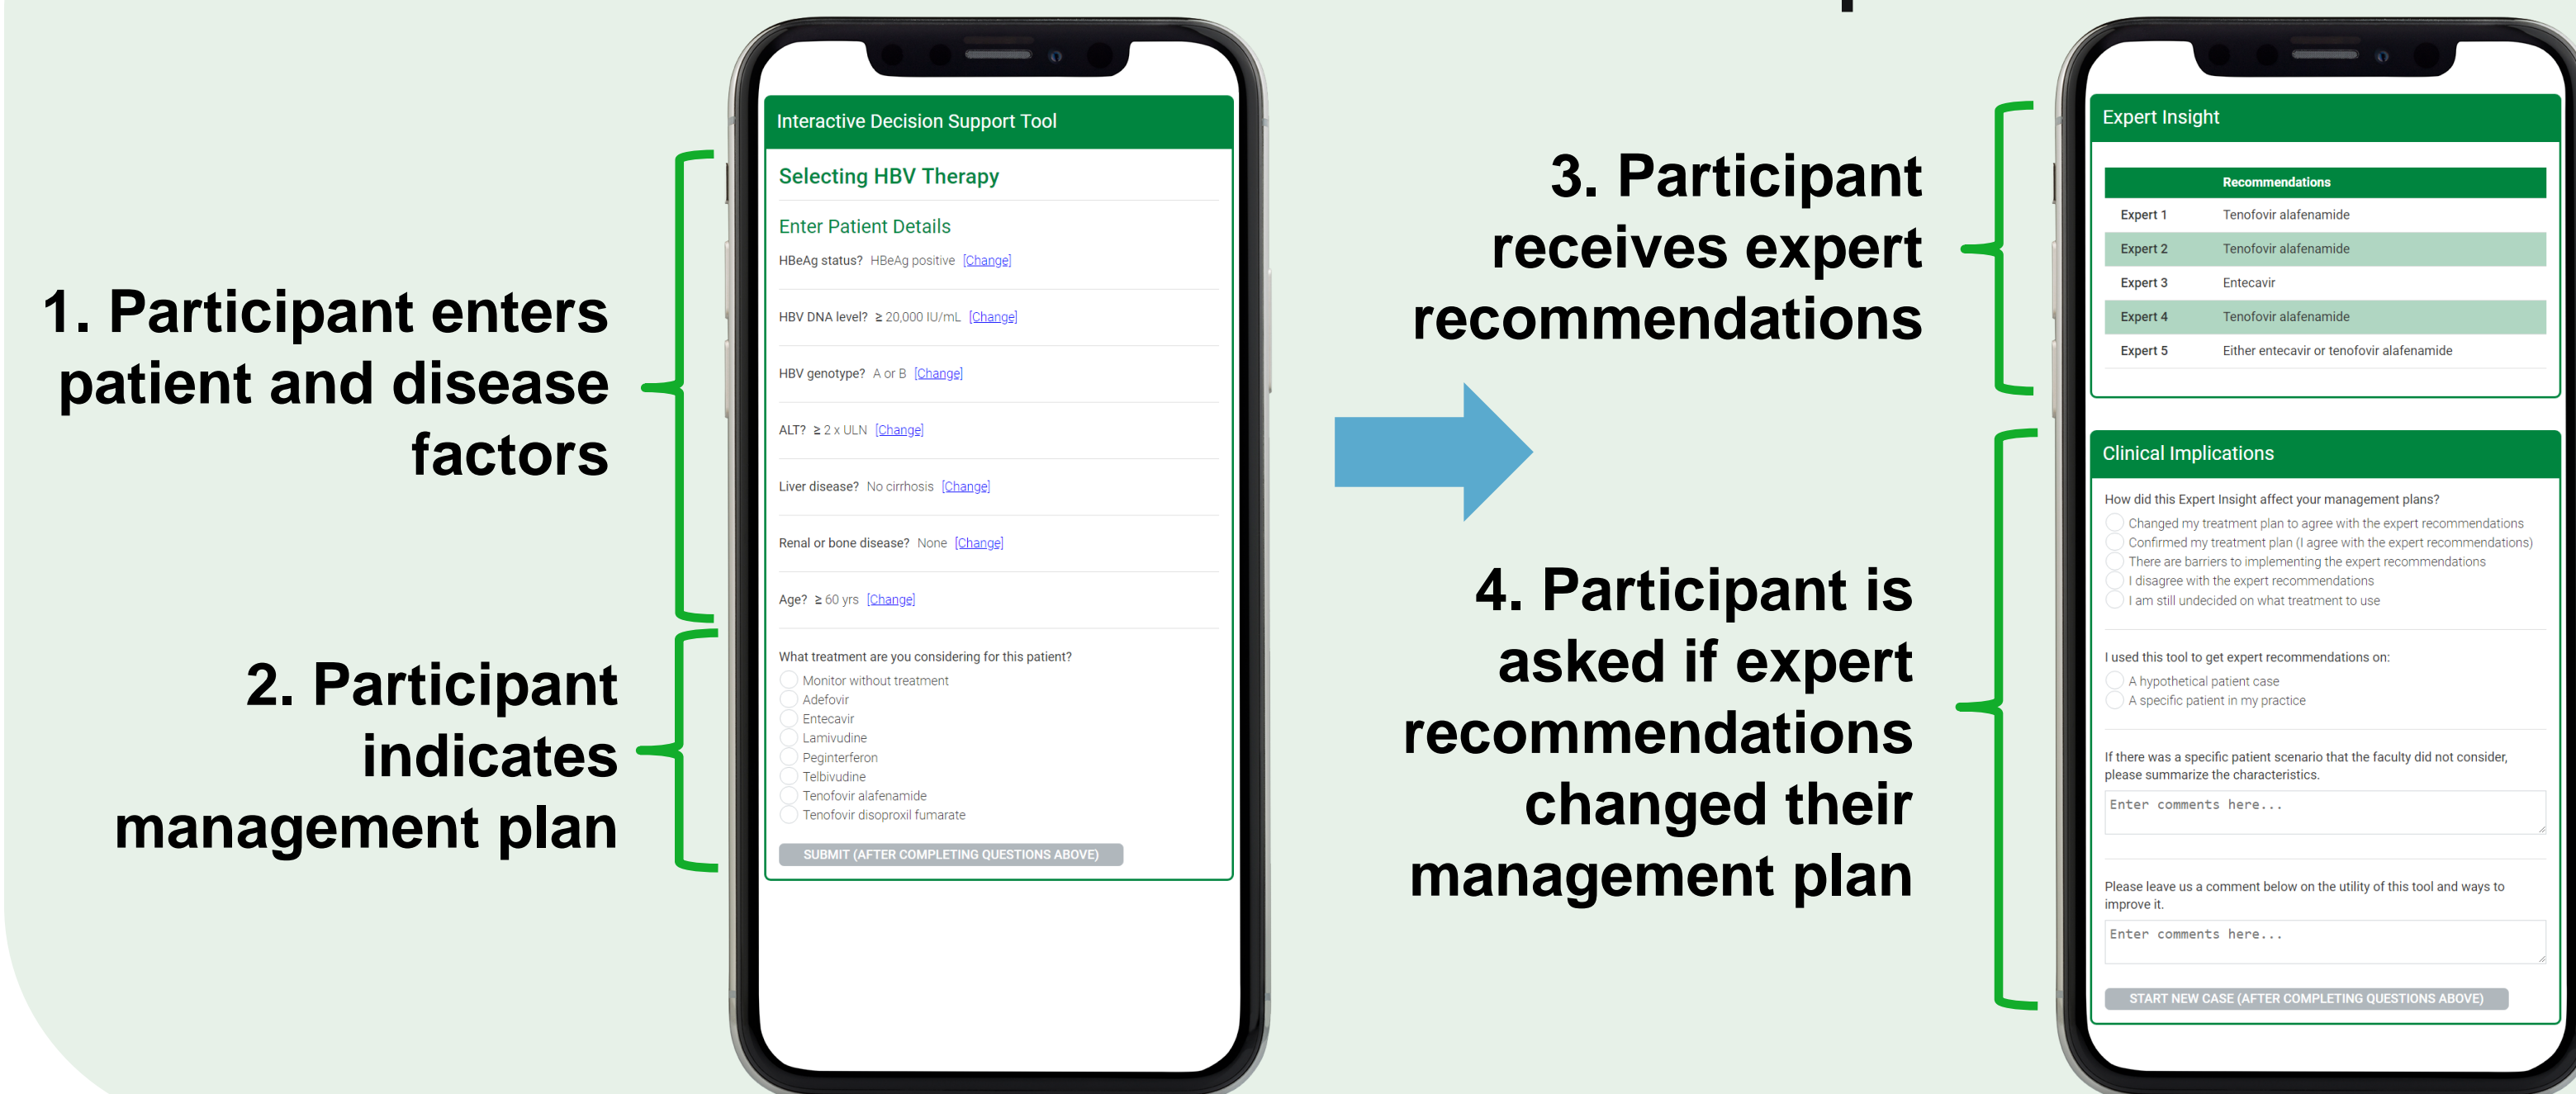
1. Participant enters patient and disease factors

2. Participant indicates management plan

Interactive Decision Support Tool

Selecting HBV Therapy

Enter Patient Details

HBeAg status? HBeAg positive [Change]

HBV DNA level? ≥ 20,000 IU/mL [Change]

HBV genotype? A or B [Change]

ALT? ≥ 2 x ULN [Change]

Liver disease? No cirrhosis [Change]

Renal or bone disease? None [Change]

Age? ≥ 60 yrs [Change]

What treatment are you considering for this patient?
Monitor without treatment
Adefovir
Entecavir
Lamivudine
Peginterferon
Telbivudine
Tenofovir alafenamide
Tenofovir disoproxil fumarate

SUBMIT (AFTER COMPLETING QUESTIONS ABOVE)

3. Participant receives expert recommendations

4. Participant is asked if expert recommendations changed their management plan

Expert Insight

| | Recommendations |
|---|---|
| Expert 1 | Tenofovir alafenamide |
| Expert 2 | Tenofovir alafenamide |
| Expert 3 | Entecavir |
| Expert 4 | Tenofovir alafenamide |
| Expert 5 | Either entecavir or tenofovir alafenamide |

Clinical Implications

How did this Expert Insight affect your management plans?
Changed my treatment plan to agree with the expert recommendations
Confirmed my treatment plan (I agree with the expert recommendations)
There are barriers to implementing the expert recommendations
I disagree with the expert recommendations
I am still undecided on what treatment to use

I used this tool to get expert recommendations on:
A hypothetical patient case
A specific patient in my practice

If there was a specific patient scenario that the faculty did not consider, please summarize the characteristics.
Enter comments here...

Please leave us a comment below on the utility of this tool and ways to improve it.
Enter comments here...

START NEW CASE (AFTER COMPLETING QUESTIONS ABOVE)